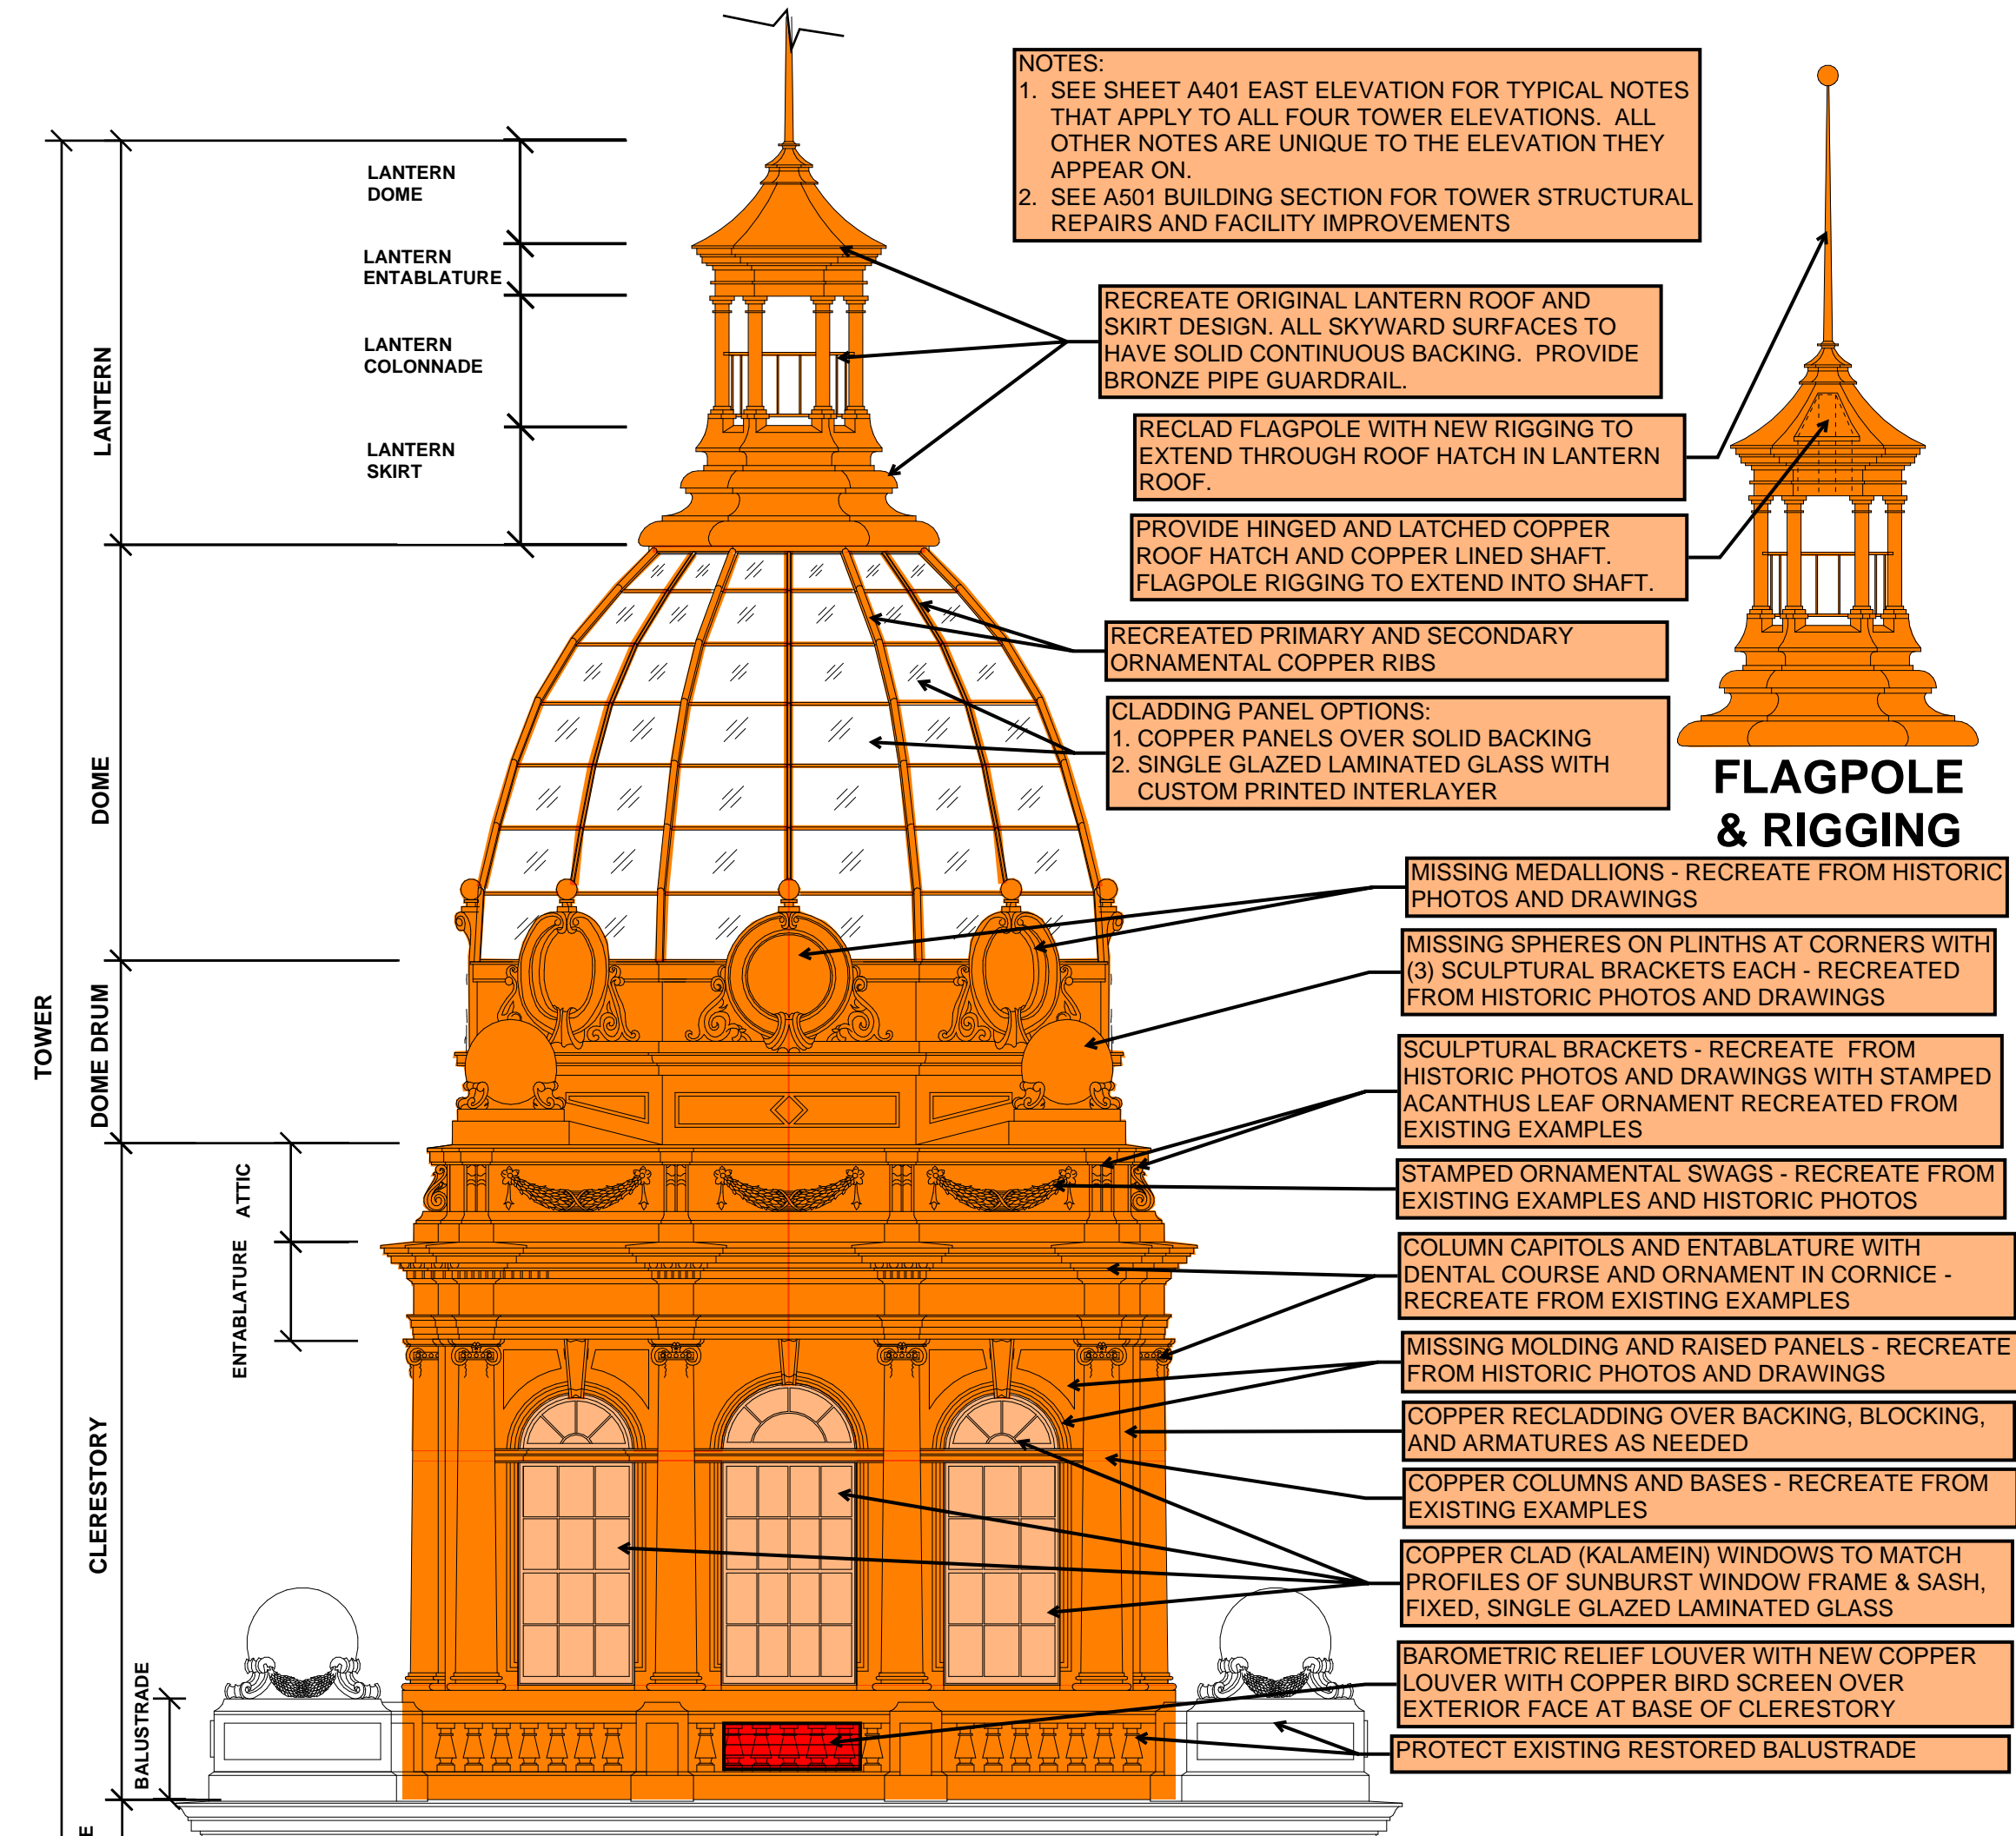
NOTES:
1. SEE SHEET A401 EAST ELEVATION FOR TYPICAL NOTES THAT APPLY TO ALL FOUR TOWER ELEVATIONS. ALL OTHER NOTES ARE UNIQUE TO THE ELEVATION THEY APPEAR ON.
2. SEE A501 BUILDING SECTION FOR TOWER STRUCTURAL REPAIRS AND FACILITY IMPROVEMENTS

LANTERN DOME

LANTERN ENTABLATURE

LANTERN COLONNADE

LANTERN SKIRT

LANTERN

DOME

DOME DRUM

TOWER

ATTIC

ENTABLATURE

CLERESTORY

BALUSTRADE

E

RECREATE ORIGINAL LANTERN ROOF AND SKIRT DESIGN. ALL SKYWARD SURFACES TO HAVE SOLID CONTINUOUS BACKING. PROVIDE BRONZE PIPE GUARDRAIL.

RECLAD FLAGPOLE WITH NEW RIGGING TO EXTEND THROUGH ROOF HATCH IN LANTERN ROOF.

PROVIDE HINGED AND LATCHED COPPER ROOF HATCH AND COPPER LINED SHAFT. FLAGPOLE RIGGING TO EXTEND INTO SHAFT.

RECREATED PRIMARY AND SECONDARY ORNAMENTAL COPPER RIBS

CLADDING PANEL OPTIONS:
1. COPPER PANELS OVER SOLID BACKING
2. SINGLE GLAZED LAMINATED GLASS WITH CUSTOM PRINTED INTERLAYER

FLAGPOLE & RIGGING

MISSING MEDALLIONS - RECREATE FROM HISTORIC PHOTOS AND DRAWINGS

MISSING SPHERES ON PLINTHS AT CORNERS WITH (3) SCULPTURAL BRACKETS EACH - RECREATED FROM HISTORIC PHOTOS AND DRAWINGS

SCULPTURAL BRACKETS - RECREATE FROM HISTORIC PHOTOS AND DRAWINGS WITH STAMPED ACANTHUS LEAF ORNAMENT RECREATED FROM EXISTING EXAMPLES

STAMPED ORNAMENTAL SWAGS - RECREATE FROM EXISTING EXAMPLES AND HISTORIC PHOTOS

COLUMN CAPITOLS AND ENTABLATURE WITH DENTAL COURSE AND ORNAMENT IN CORNICE - RECREATE FROM EXISTING EXAMPLES

MISSING MOLDING AND RAISED PANELS - RECREATE FROM HISTORIC PHOTOS AND DRAWINGS

COPPER RECLADDING OVER BACKING, BLOCKING, AND ARMATURES AS NEEDED

COPPER COLUMNS AND BASES - RECREATE FROM EXISTING EXAMPLES

COPPER CLAD (KALAMEIN) WINDOWS TO MATCH PROFILES OF SUNBURST WINDOW FRAME & SASH, FIXED, SINGLE GLAZED LAMINATED GLASS

BAROMETRIC RELIEF LOUVER WITH NEW COPPER LOUVER WITH COPPER BIRD SCREEN OVER EXTERIOR FACE AT BASE OF CLERESTORY

PROTECT EXISTING RESTORED BALUSTRADE